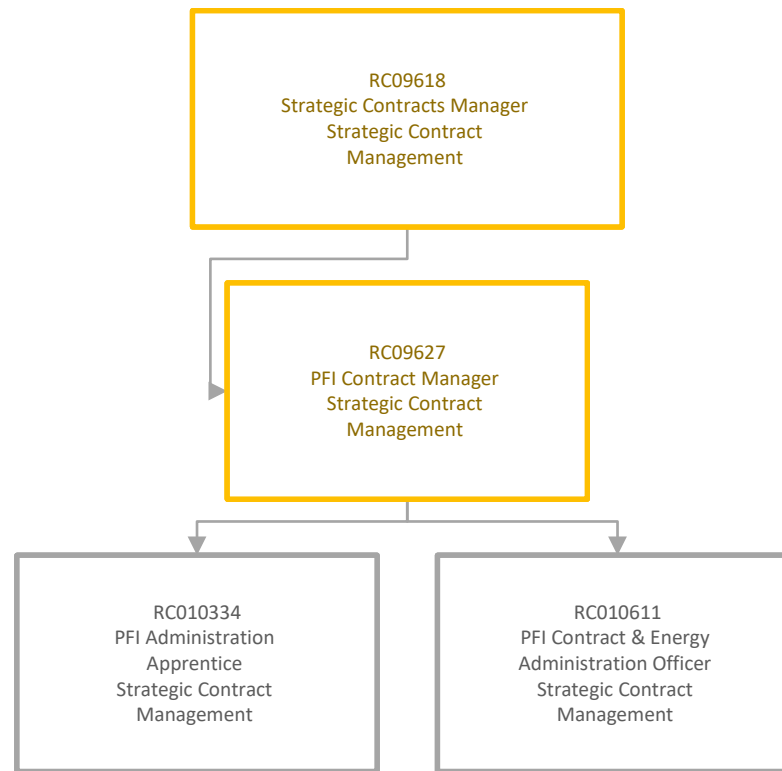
RC09618
Strategic Contracts Manager
Strategic Contract
Management

RC09627
PFI Contract Manager
Strategic Contract
Management

RC010334
PFI Administration
Apprentice
Strategic Contract
Management

RC010611
PFI Contract & Energy
Administration Officer
Strategic Contract
Management